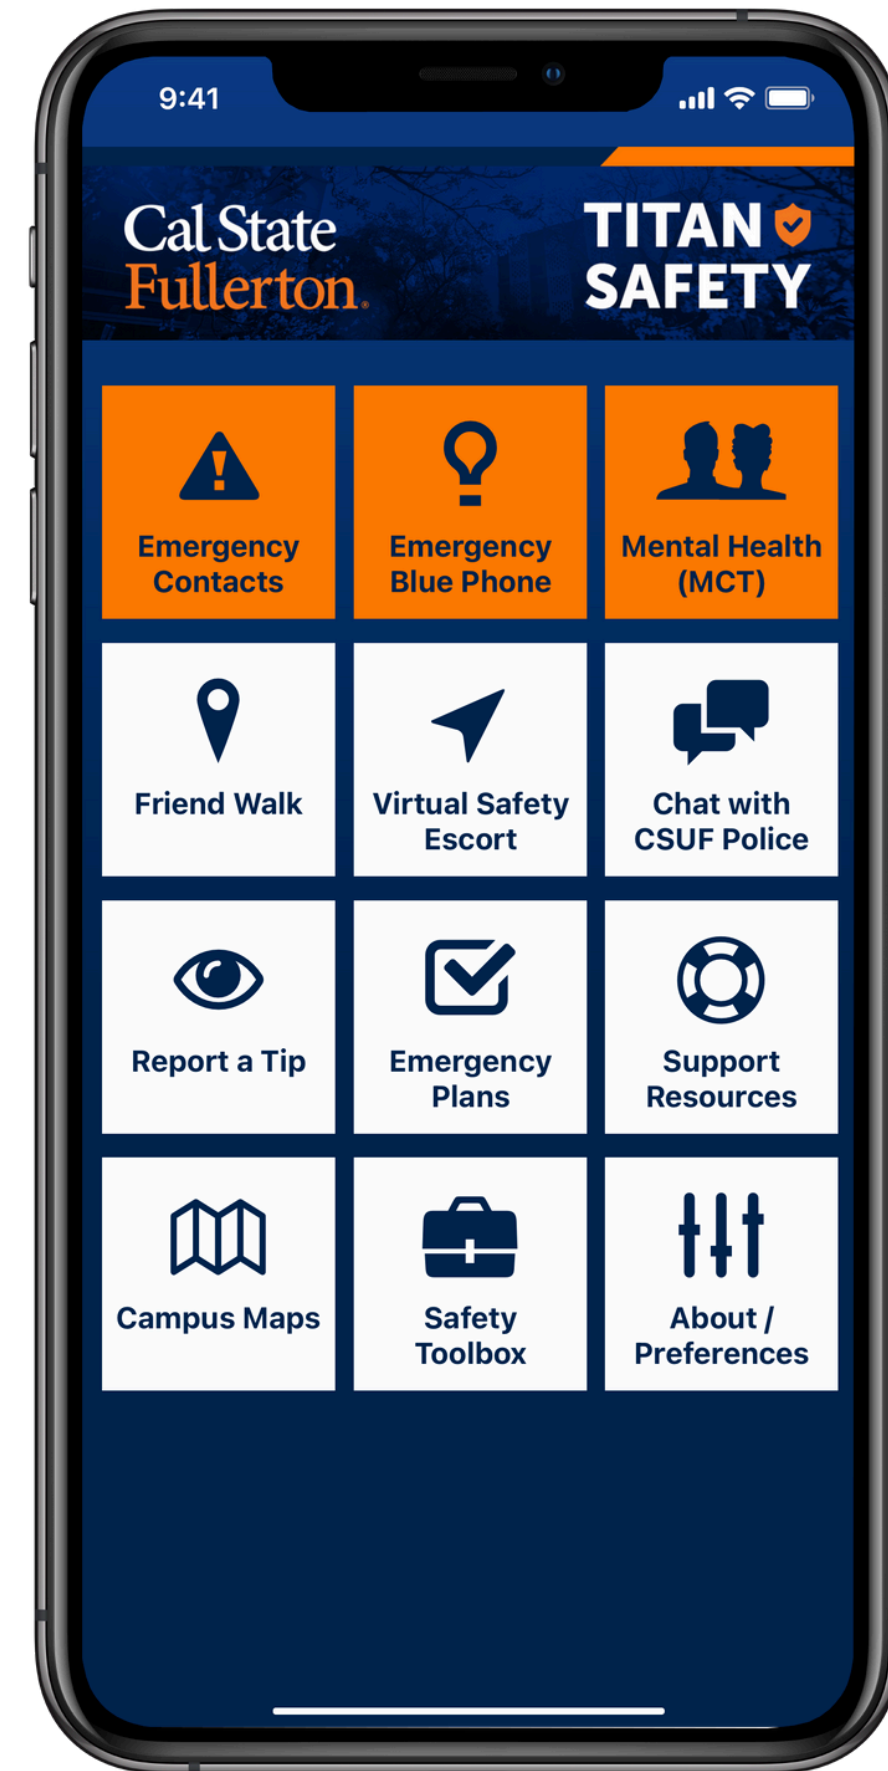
9:41

Cal State Fullerton.

TITAN SAFETY

Emergency Contacts

Emergency Blue Phone

Mental Health (MCT)

Friend Walk

Virtual Safety Escort

Chat with CSUF Police

Report a Tip

Emergency Plans

Support Resources

Campus Maps

Safety Toolbox

About / Preferences